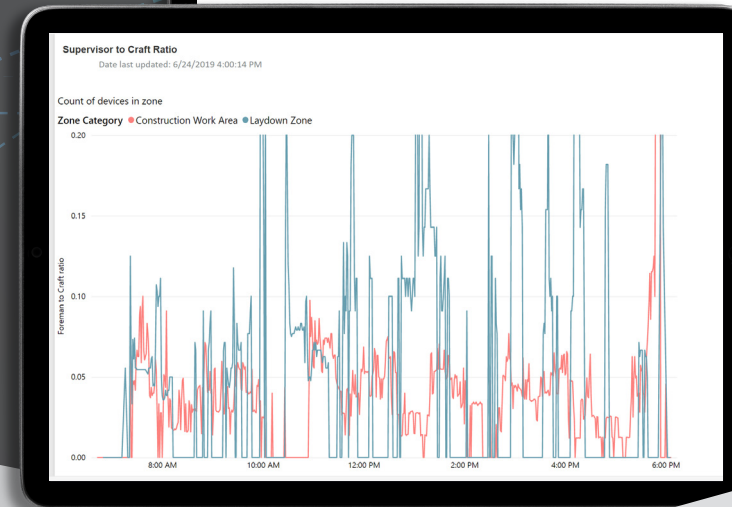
Supervisor to Craft Ratio

Date last updated: 6/24/2019 4:00:14 PM

Count of devices in zone

Zone Category ● Construction Work Area ● Laydown Zone

0.20

0.15

0.10

0.05

0.00

Foreman to Craft ratio

8:00 AM

10:00 AM

12:00 PM

2:00 PM

4:00 PM

6:00 PM